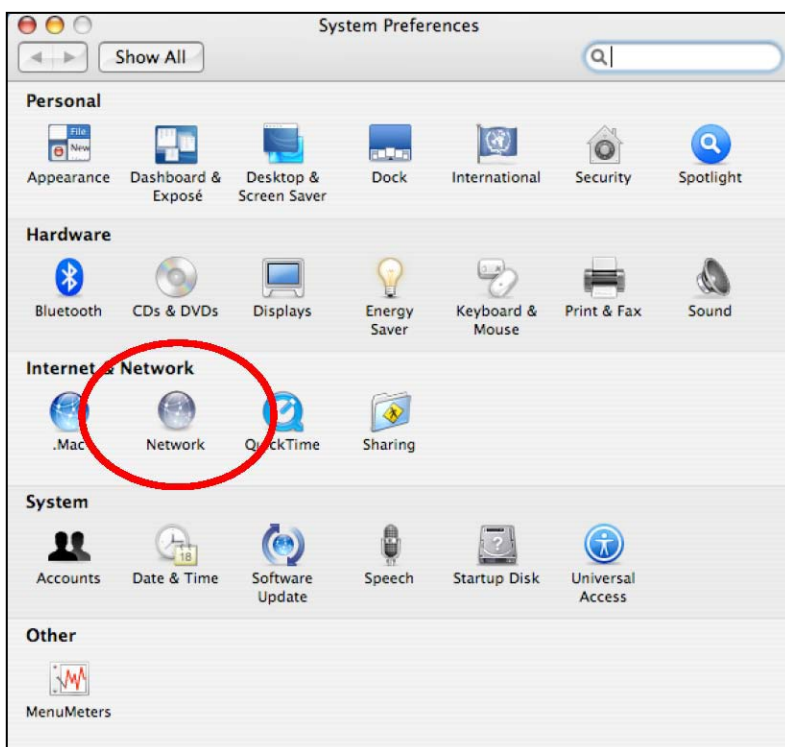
System Preferences

Show All

Personal

File New

Appearance

Dashboard & Exposé

Desktop & Screen Saver

Dock

International

Security

Spotlight

Hardware

Bluetooth

CDs & DVDs

Displays

Energy Saver

Keyboard & Mouse

Print & Fax

Sound

Internet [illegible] Network

.Mac

Network

Q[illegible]ckTime

Sharing

System

Accounts

18

Date & Time

Software Update

Speech

Startup Disk

Universal Access

Other

MenuMeters